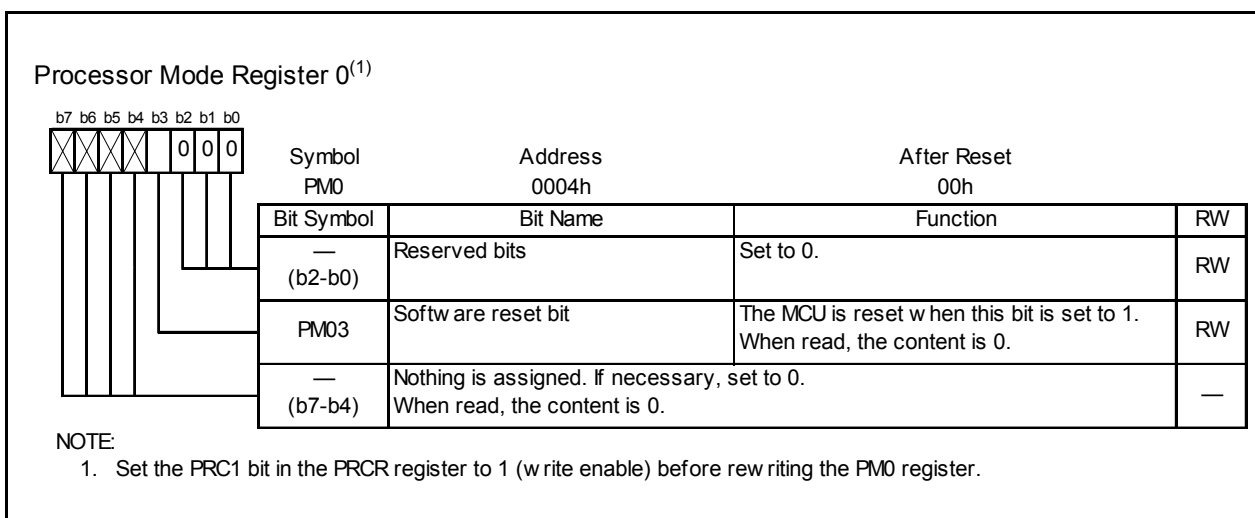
Processor Mode Register 0$^{(1)}$

b7 b6 b5 b4 b3 b2 b1 b0

0 0 0

| Symbol | Address | After Reset |
|---|---|---|
| PM0 | 0004h | 00h |

| Bit Symbol | Bit Name | Function | RW |
|---|---|---|---|
| — (b2-b0) | Reserved bits | Set to 0. | RW |
| PM03 | Softw are reset bit | The MCU is reset w hen this bit is set to 1. When read, the content is 0. | RW |
| — (b7-b4) | Nothing is assigned. If necessary, set to 0. When read, the content is 0. | | — |

NOTE:
1. Set the PRC1 bit in the PRCR register to 1 (w rite enable) before rew riting the PM0 register.